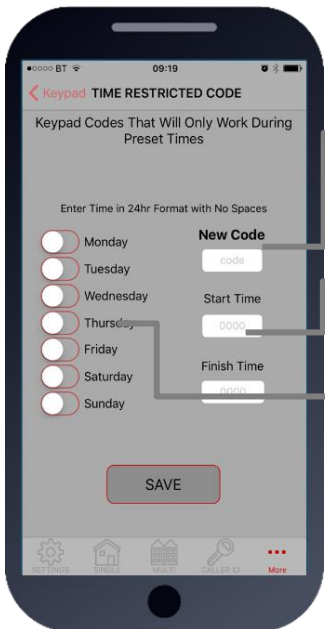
BT 09:19

Keypad TIME RESTRICTED CODE

Keypad Codes That Will Only Work During Preset Times

Enter Time in 24hr Format with No Spaces

Monday
Tuesday
Wednesday
Thursday
Friday
Saturday
Sunday

New Code
code

Start Time
0000

Finish Time
0000

SAVE

SETTINGS SINGLE MULTI CALLER ID More